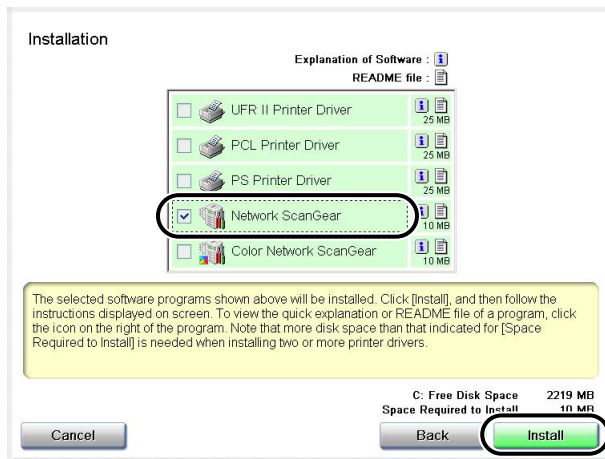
Installation

Explanation of Software :
README file :

UFR II Printer Driver 25 MB
PCL Printer Driver 25 MB
PS Printer Driver 25 MB
Network ScanGear 10 MB
Color Network ScanGear 10 MB

The selected software programs shown above will be installed. Click [Install], and then follow the instructions displayed on screen. To view the quick explanation or README file of a program, click the icon on the right of the program. Note that more disk space than that indicated for [Space Required to Install] is needed when installing two or more printer drivers.

C: Free Disk Space 2219 MB
Space Required to Install 10 MB

Cancel
Back
Install